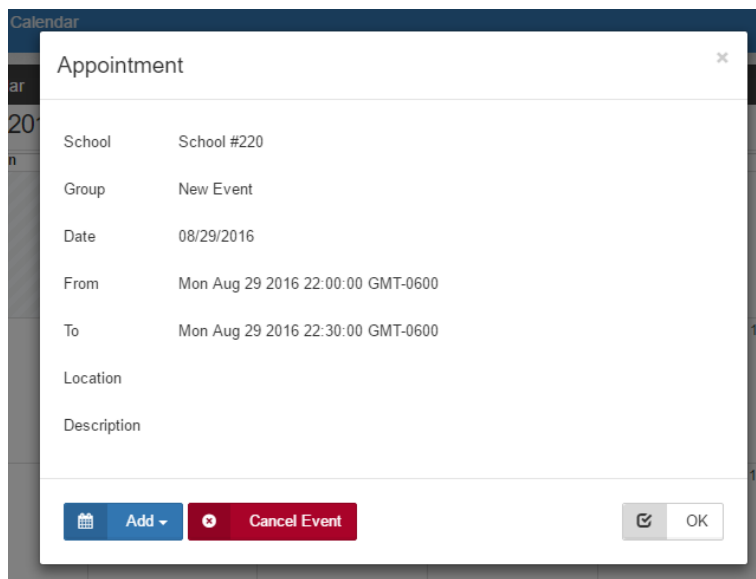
Calendar

ar

201

n

Appointment

×

School School #220

Group New Event

Date 08/29/2016

From Mon Aug 29 2016 22:00:00 GMT-0600

To Mon Aug 29 2016 22:30:00 GMT-0600

Location

Description

Add

Cancel Event

OK